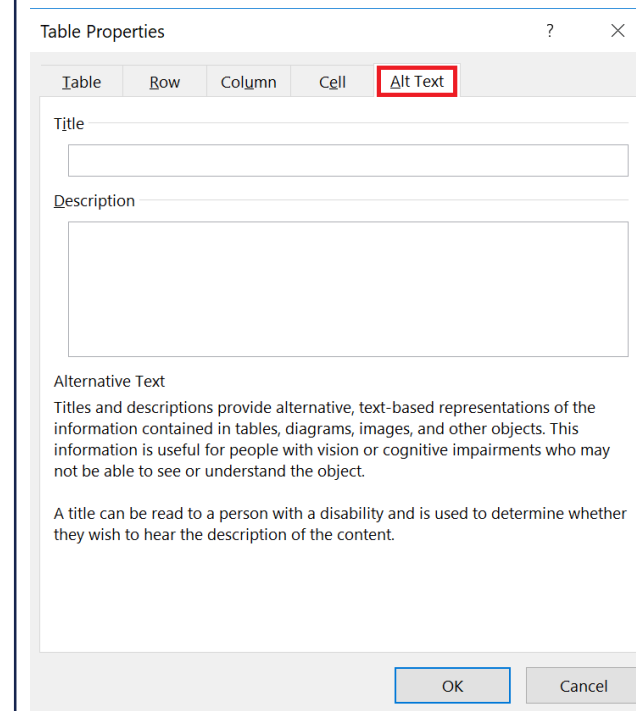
Table Properties

?

×

Table

Row

Column

Cell

Alt Text

Title

Description

Alternative Text

Titles and descriptions provide alternative, text-based representations of the information contained in tables, diagrams, images, and other objects. This information is useful for people with vision or cognitive impairments who may not be able to see or understand the object.

A title can be read to a person with a disability and is used to determine whether they wish to hear the description of the content.

OK

Cancel